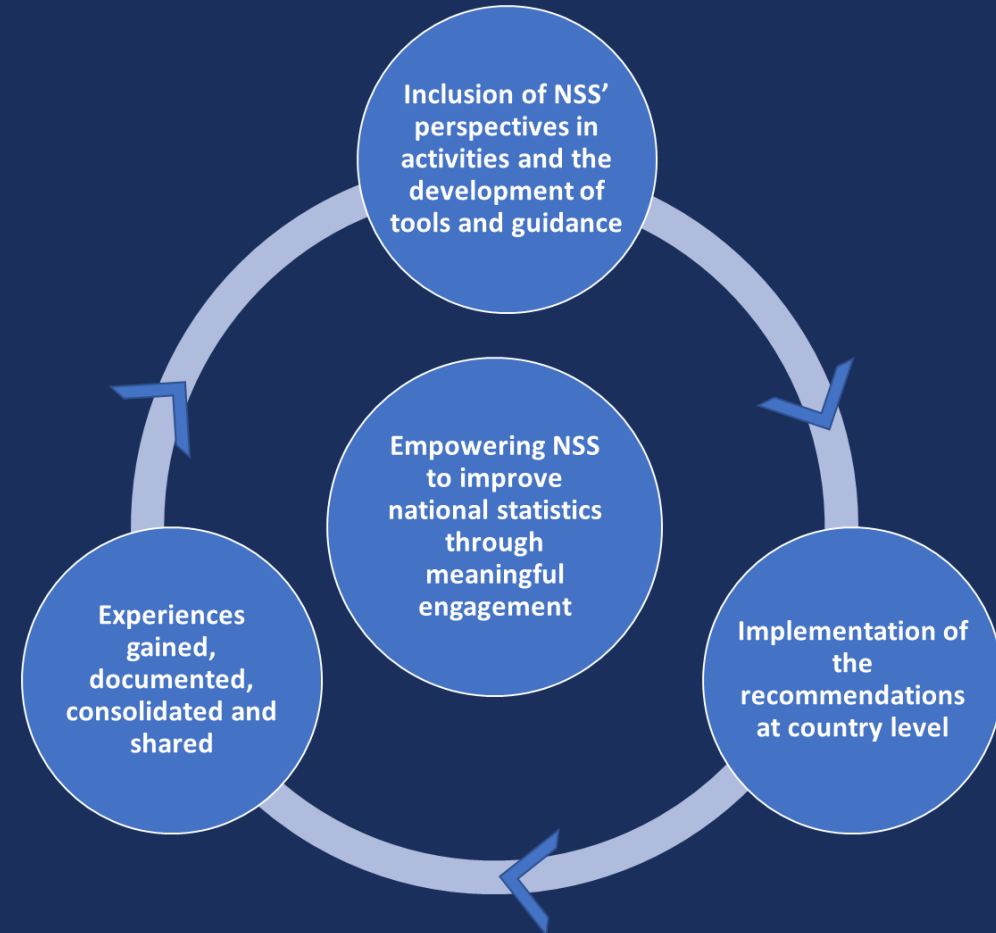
Inclusion of NSS' perspectives in activities and the development of tools and guidance

Empowering NSS to improve national statistics through meaningful engagement

Implementation of the recommendations at country level

Experiences gained, documented, consolidated and shared